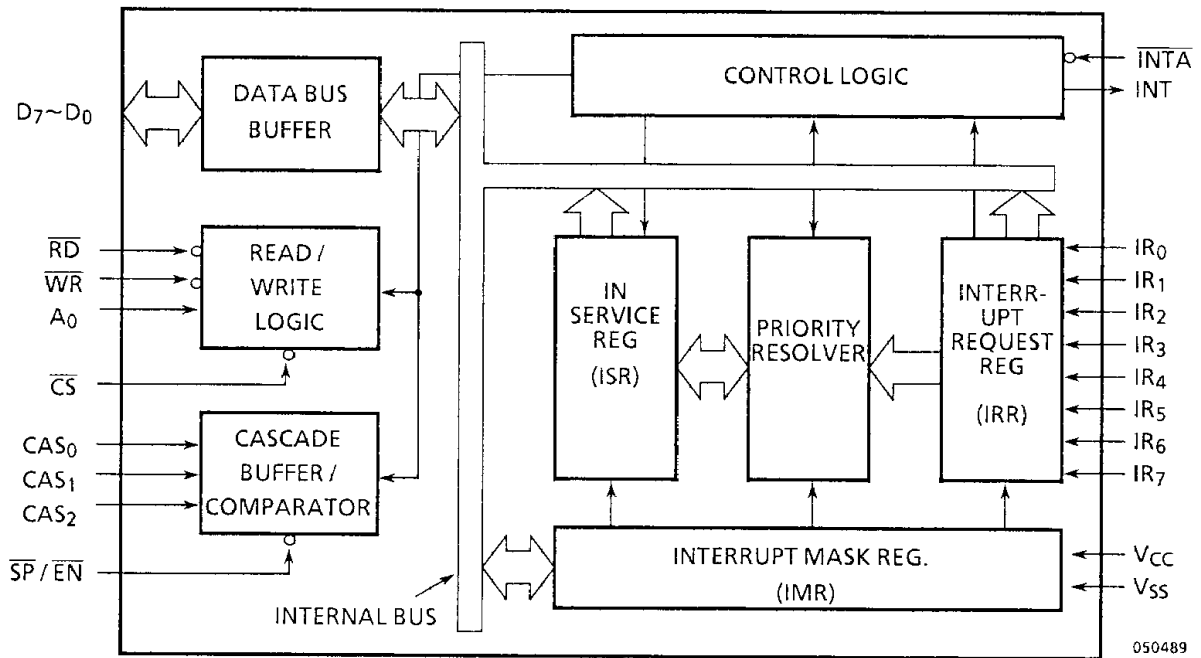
CONTROL LOGIC

$\overline{INTA}$

INT

$D_7 \sim D_0$

DATA BUS BUFFER

$\overline{RD}$

$\overline{WR}$

$A_0$

READ / WRITE LOGIC

$\overline{CS}$

IN SERVICE REG (ISR)

PRIORITY RESOLVER

INTERR-UPT REQUEST REG (IRR)

$IR_0$

$IR_1$

$IR_2$

$IR_3$

$IR_4$

$IR_5$

$IR_6$

$IR_7$

$CAS_0$

$CAS_1$

$CAS_2$

CASCADE BUFFER / COMPARATOR

$\overline{SP} / \overline{EN}$

INTERRUPT MASK REG. (IMR)

$V_{CC}$

$V_{SS}$

INTERNAL BUS

050489